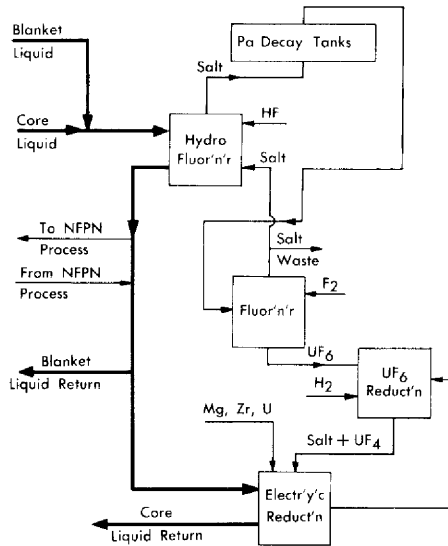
Blanket Liquid

Pa Decay Tanks

Salt

Core Liquid

HF

Hydro Fluor'n'r

Salt

To NFPN Process

From NFPN Process

Salt Waste

$F_2$

Fluor'n'r

$UF_6$

Blanket Liquid Return

$H_2$

$UF_6$ Reduct'n

Mg, Zr, U

Salt + $UF_4$

Core Liquid Return

Electr'y'c Reduct'n